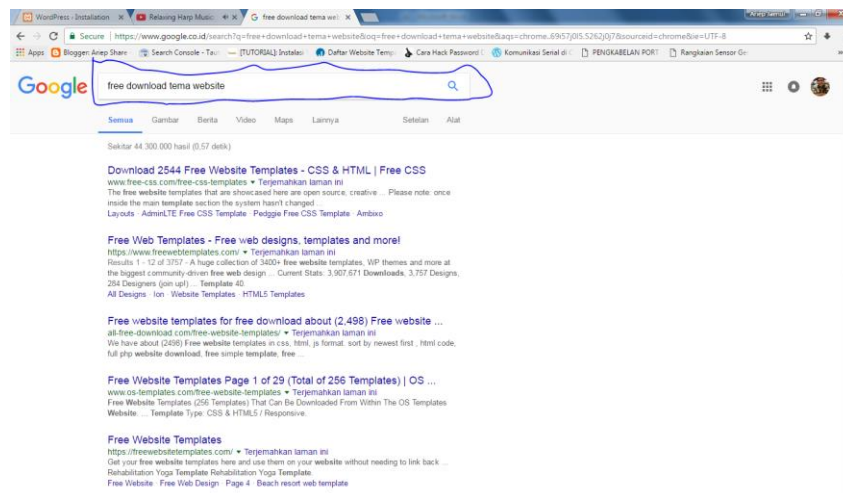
WordPress › Installation ×
Relaxing Harp Music ×
free download tema web ×
Ariep Samudi

Secure | https://www.google.co.id/search?q=free+download+tema+website&oq=free+download+tema+website&aqs=chrome..69i57j0l5.5262j0j7&sourceid=chrome&ie=UTF-8

Apps | Blogger: Ariep Share | Search Console - Tau | [TUTORIAL]: Instalasi | Daftar Website Temp | Cara Hack Password | Komunikasi Serial di | PENGKABELAN PORT | Rangkaian Sensor Ge

Google

free download tema website

Semua Gambar Berita Video Maps Lainnya Setelan Alat

Sekitar 44.300.000 hasil (0,57 detik)

Download 2544 Free Website Templates - CSS & HTML | Free CSS
www.free-css.com/free-css-templates ▾ Terjemahkan laman ini
The free website templates that are showcased here are open source, creative ... Please note: once inside the main template section the system hasn't changed ...
Layouts · AdminLTE Free CSS Template · Pedggie Free CSS Template · Ambixo

Free Web Templates - Free web designs, templates and more!
https://www.freewebtemplates.com/ ▾ Terjemahkan laman ini
Results 1 - 12 of 3757 - A huge collection of 3400+ free website templates, WP themes and more at the biggest community-driven free web design ... Current Stats: 3,907,671 Downloads, 3,757 Designs, 284 Designers (join upf) ... Template 40.
All Designs · Ion · Website Templates · HTML5 Templates

Free website templates for free download about (2,498) Free website ...
all-free-download.com/free-website-templates/ ▾ Terjemahkan laman ini
We have about (2496) Free website templates in css, html, js format. sort by newest first , html code, full php website download, free simple template, free ...

Free Website Templates Page 1 of 29 (Total of 256 Templates) | OS ...
www.os-templates.com/free-website-templates ▾ Terjemahkan laman ini
Free Website Templates (256 Templates) That Can Be Downloaded From Within The OS Templates Website. ... Template Type: CSS & HTML5 / Responsive.

Free Website Templates
https://freewebsitetemplates.com/ ▾ Terjemahkan laman ini
Get your free website templates here and use them on your website without needing to link back ... Rehabilitation Yoga Template Rehabilitation Yoga Template.
Free Website · Free Web Design · Page 4 · Beach resort web template